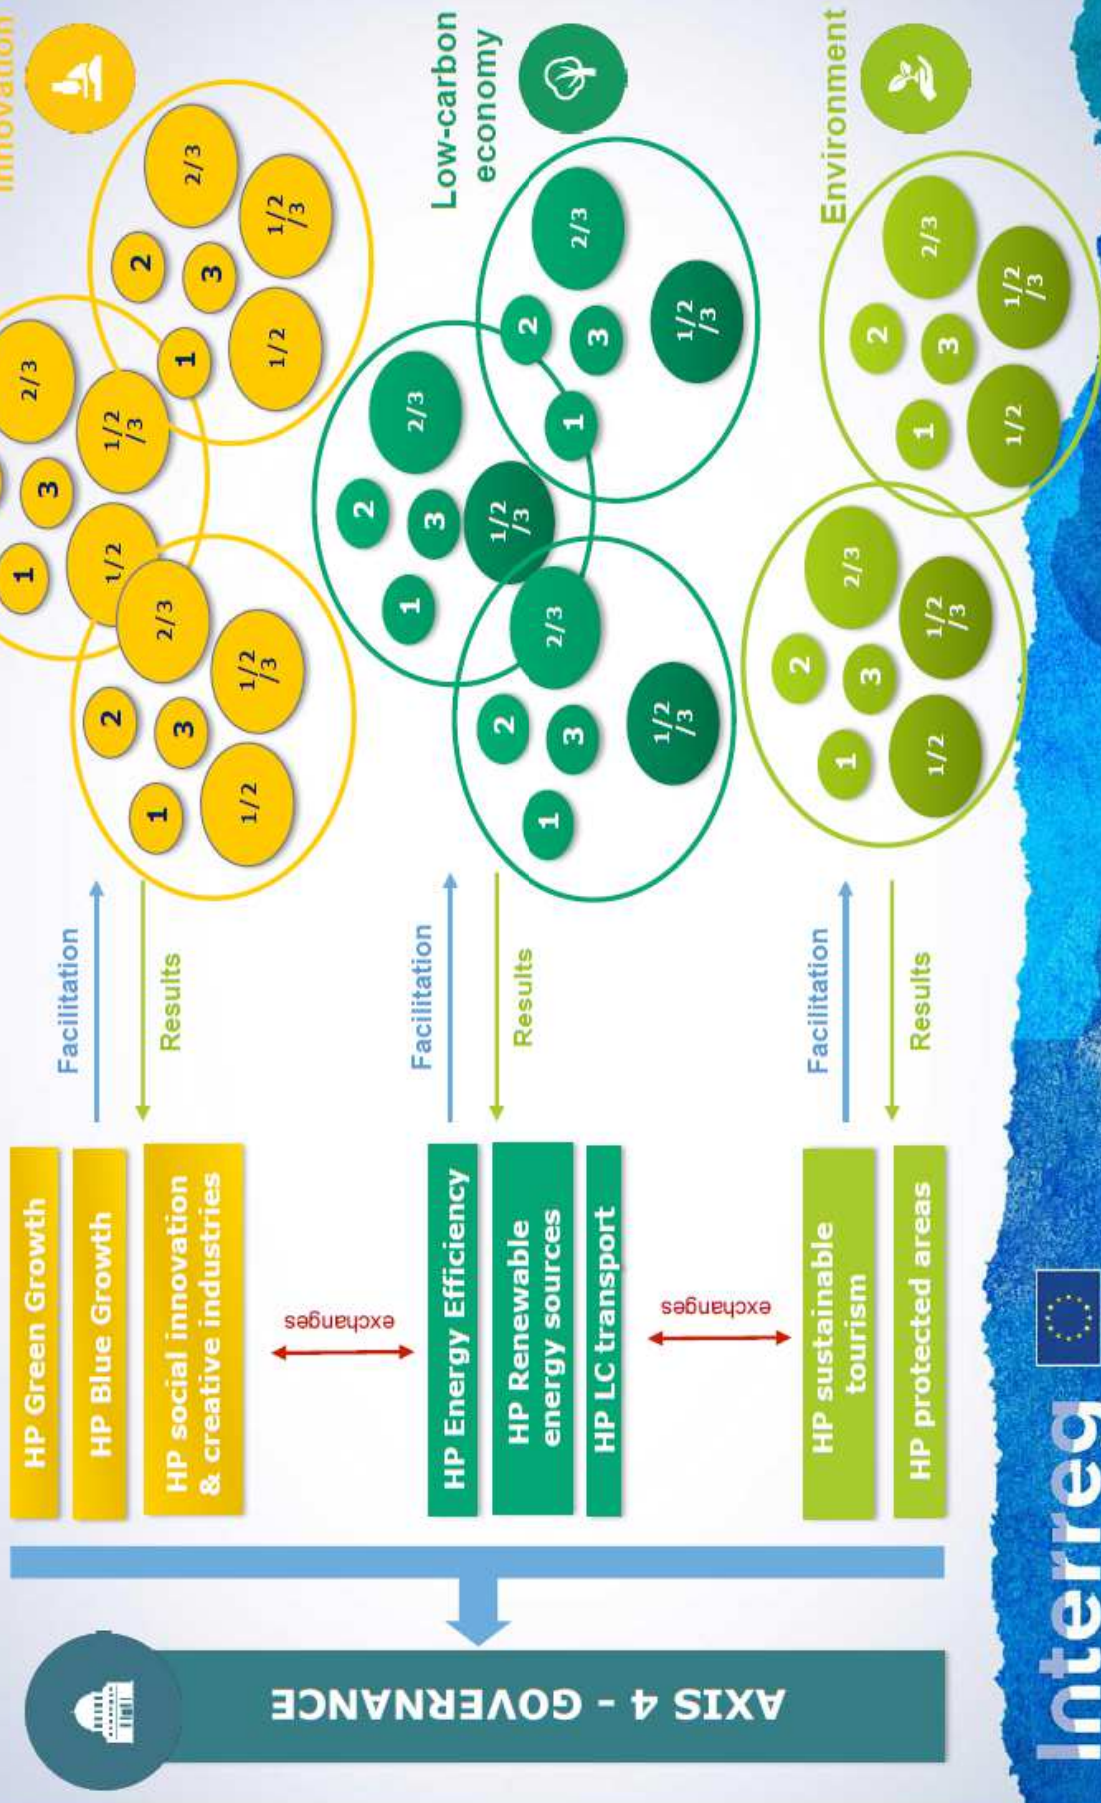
Innovation

Low-carbon economy

Environment

HP Green Growth
HP Blue Growth
HP social innovation & creative industries

Facilitation
Results

1 2 3 1/2 2/3 1/2/3

exchanges

HP Energy Efficiency
HP Renewable energy sources
HP LC transport

Facilitation
Results

1 2 3 1/2 2/3 1/2/3

exchanges

HP sustainable tourism
HP protected areas

Facilitation
Results

1 2 3 1/2 2/3 1/2/3

AXIS 4 - GOVERNANCE

Interreg